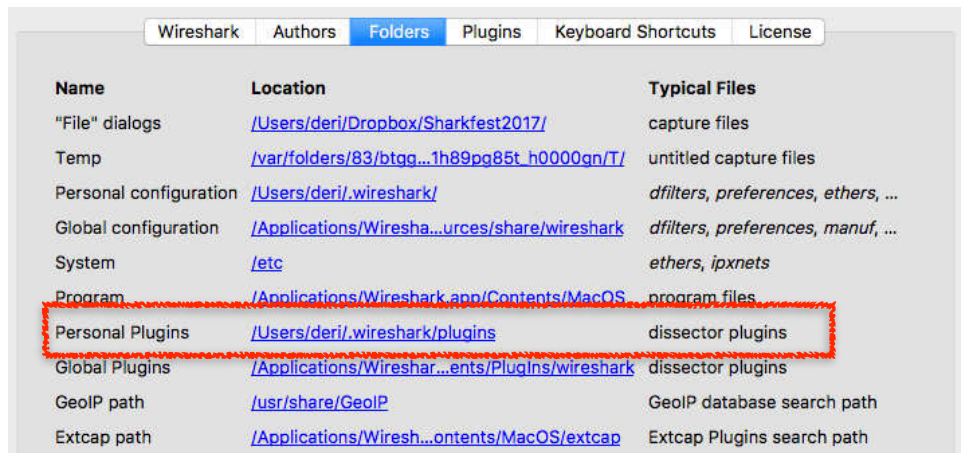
Wireshark | Authors | Folders | Plugins | Keyboard Shortcuts | License

| Name | Location | Typical Files |
|---|---|---|
| "File" dialogs | /Users/deri/Dropbox/Sharkfest2017/ | capture files |
| Temp | /var/folders/83/btgg...1h89pg85t_h0000gn/T/ | untitled capture files |
| Personal configuration | /Users/deri/.wireshark/ | dfilters, preferences, ethers, ... |
| Global configuration | /Applications/Wiresha...urces/share/wireshark | dfilters, preferences, manuf, ... |
| System | /etc | ethers, ipxnets |
| Program | /Applications/Wireshark.app/Contents/MacOS | program files |
| Personal Plugins | /Users/deri/.wireshark/plugins | dissector plugins |
| Global Plugins | /Applications/Wireshar...ents/PlugIns/wireshark | dissector plugins |
| GeoIP path | /usr/share/GeoIP | GeoIP database search path |
| Extcap path | /Applications/Wiresh...ontents/MacOS/extcap | Extcap Plugins search path |